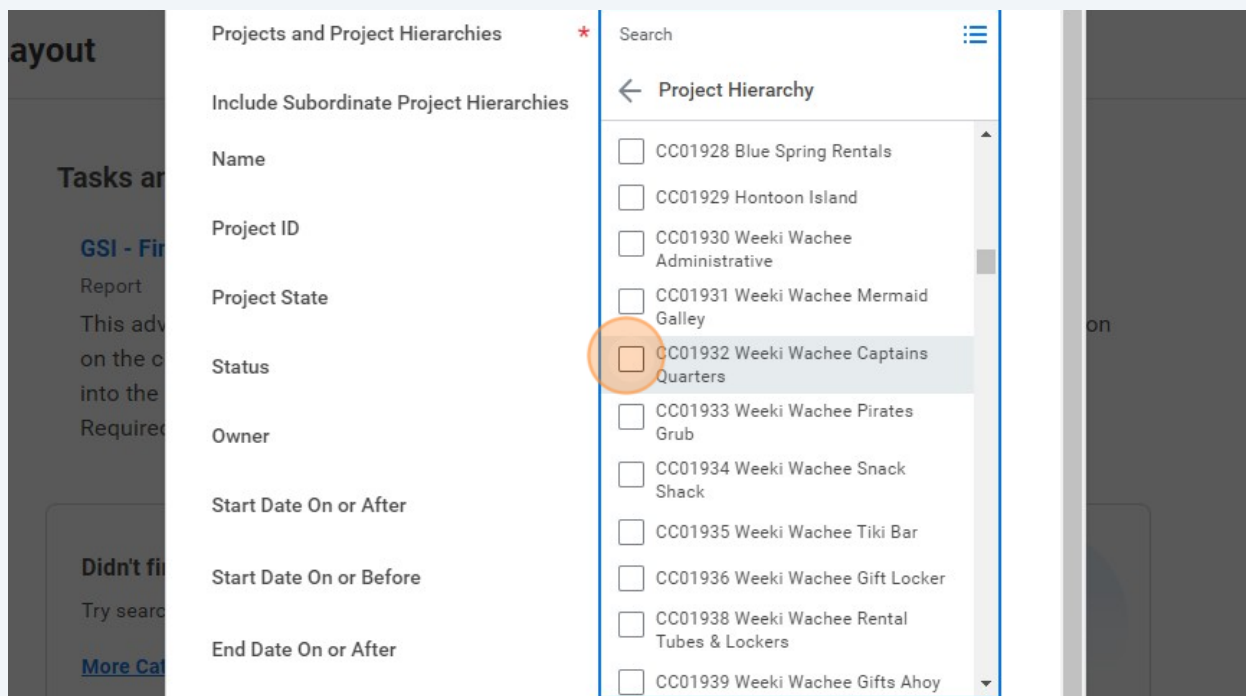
ayout

Tasks ar

GSI - Fi

Report

This adv on the c into the Require

Didn't fi

Try searc

More Cat

on

Projects and Project Hierarchies *

Include Subordinate Project Hierarchies

Name

Project ID

Project State

Status

Owner

Start Date On or After

Start Date On or Before

End Date On or After

Search

← Project Hierarchy

CC01928 Blue Spring Rentals

CC01929 Hontoon Island

CC01930 Weeki Wachee Administrative

CC01931 Weeki Wachee Mermaid Galley

CC01932 Weeki Wachee Captains Quarters

CC01933 Weeki Wachee Pirates Grub

CC01934 Weeki Wachee Snack Shack

CC01935 Weeki Wachee Tiki Bar

CC01936 Weeki Wachee Gift Locker

CC01938 Weeki Wachee Rental Tubes & Lockers

CC01939 Weeki Wachee Gifts Ahoy